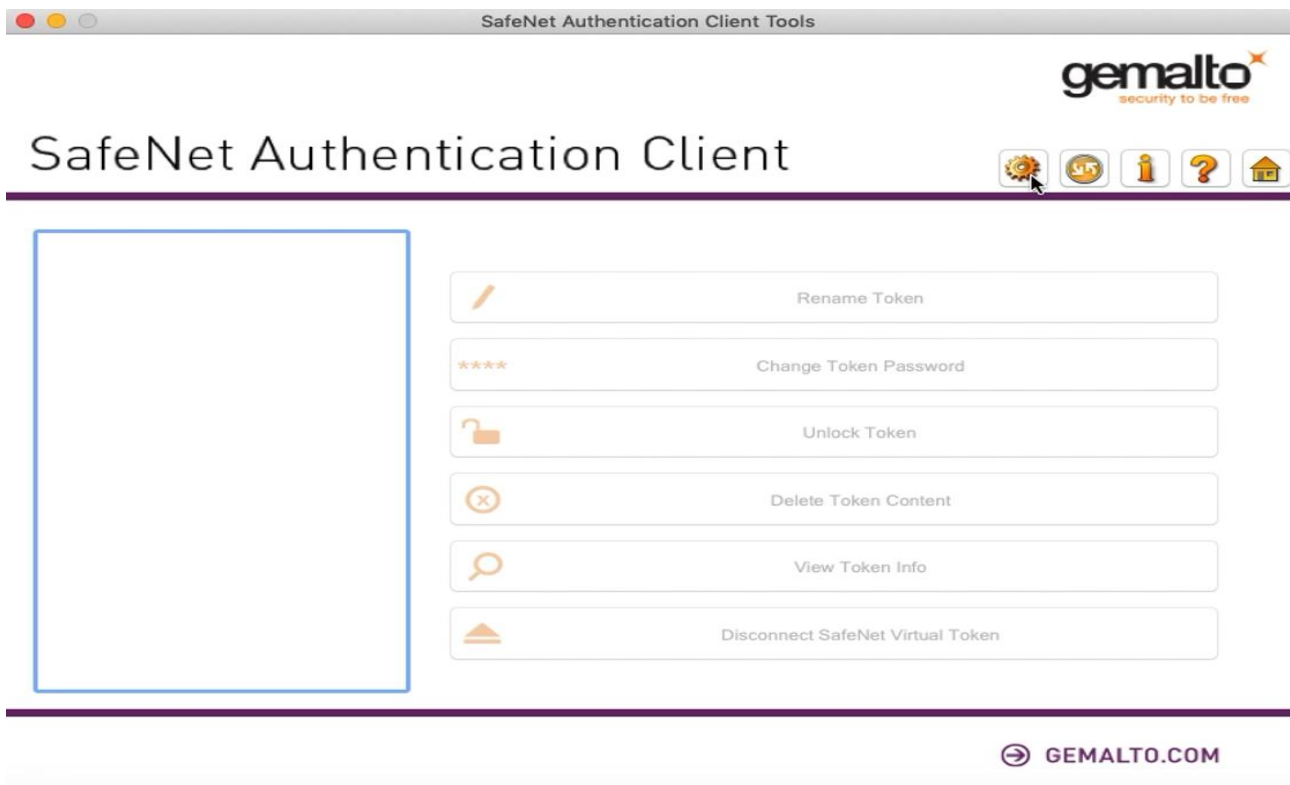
SafeNet Authentication Client Tools

gemalto
security to be free

SafeNet Authentication Client

Rename Token

****

Change Token Password

Unlock Token

Delete Token Content

View Token Info

Disconnect SafeNet Virtual Token

GEMALTO.COM